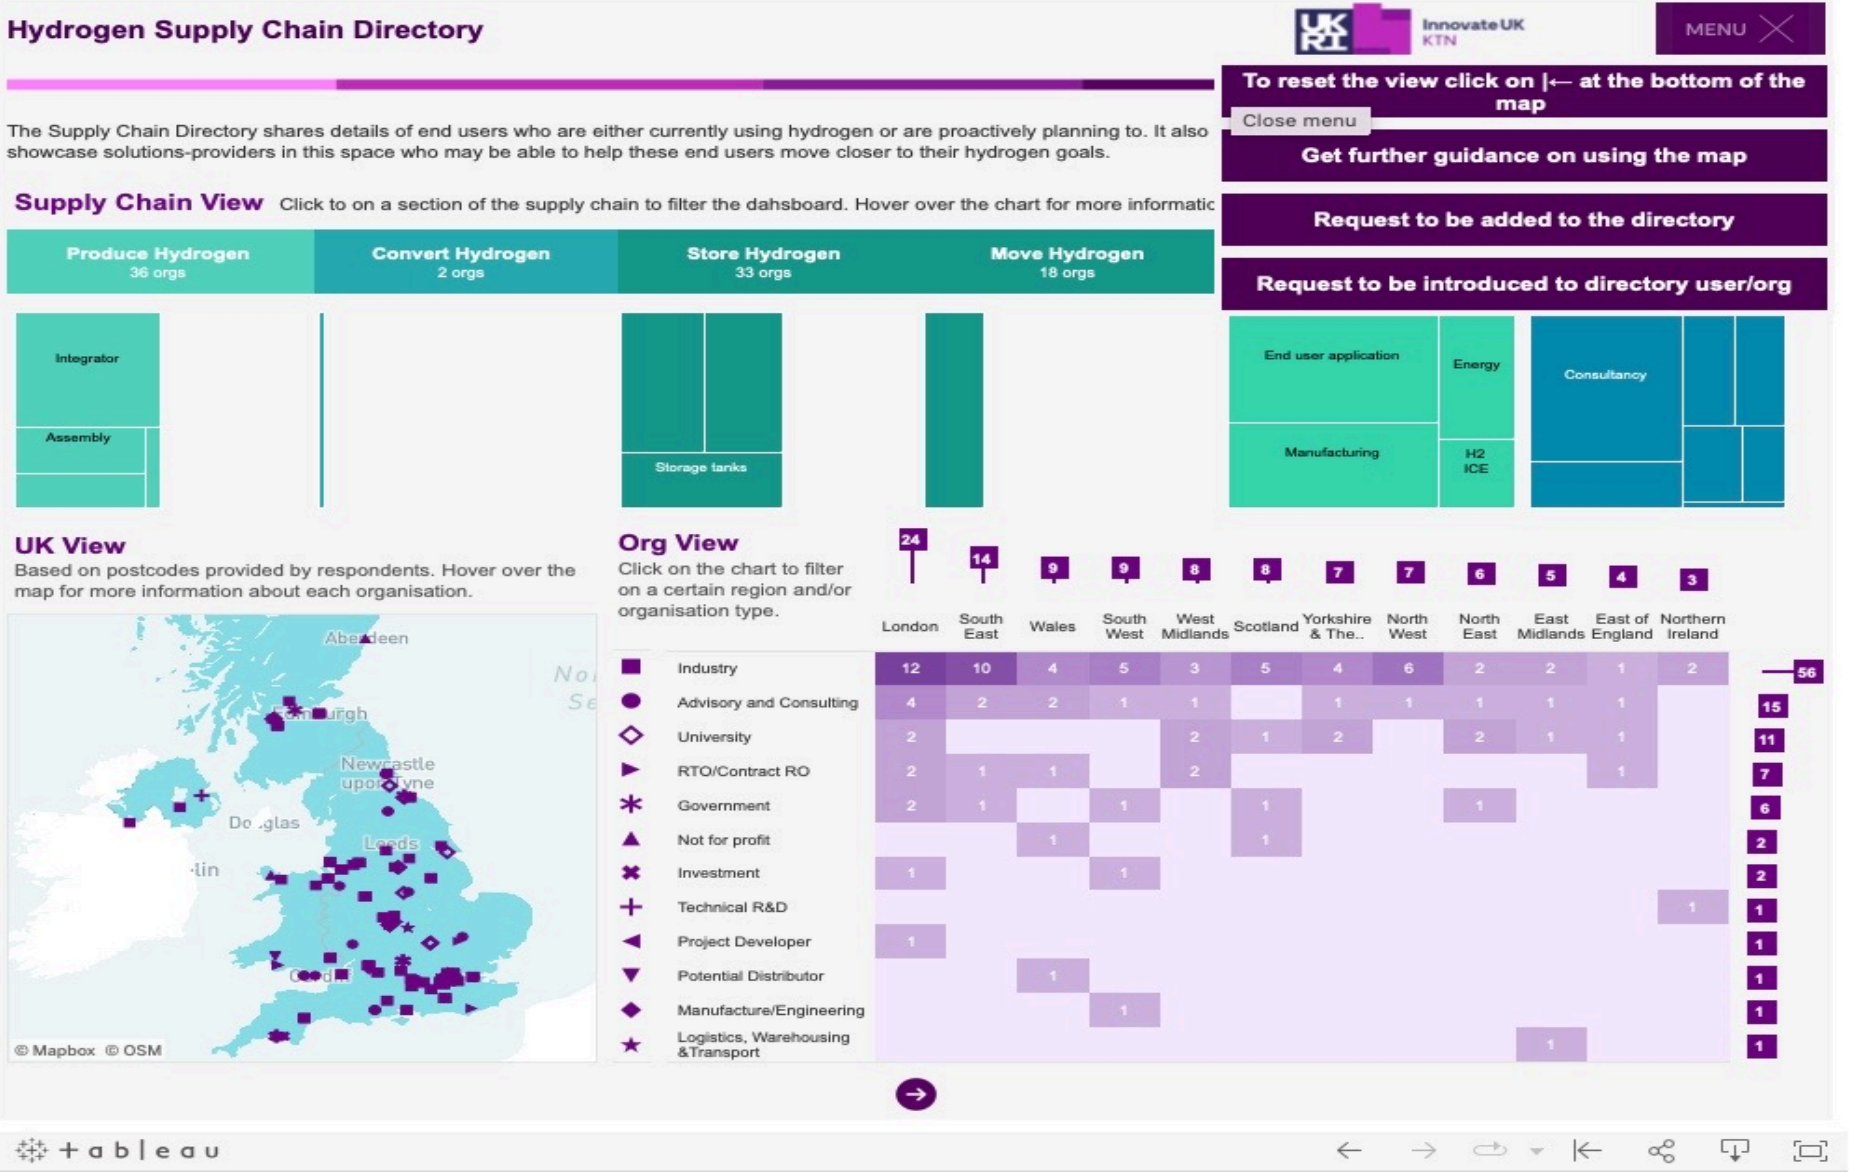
Hydrogen Supply Chain Directory

UK RI Innovate UK KTN

MENU

To reset the view click on |← at the bottom of the map

Close menu

Get further guidance on using the map

Request to be added to the directory

Request to be introduced to directory user/org

The Supply Chain Directory shares details of end users who are either currently using hydrogen or are proactively planning to. It also showcase solutions-providers in this space who may be able to help these end users move closer to their hydrogen goals.

Supply Chain View Click to on a section of the supply chain to filter the dahsboard. Hover over the chart for more informatic

Produce Hydrogen 36 orgs
Convert Hydrogen 2 orgs
Store Hydrogen 33 orgs
Move Hydrogen 18 orgs

Integrator
Assembly
Storage tanks
End user application
Energy
Manufacturing
H2 ICE
Consultancy

UK View
Based on postcodes provided by respondents. Hover over the map for more information about each organisation.

Aberdeen
Edinburgh
Newcastle upon Tyne
Douglas
Leeds
lin
Cardiff
No
Se
© Mapbox © OSM

Org View
Click on the chart to filter on a certain region and/or organisation type.

| | London | South East | Wales | South West | West Midlands | Scotland | Yorkshire & The.. | North West | North East | East Midlands | East of England | Northern Ireland | |
|---|---|---|---|---|---|---|---|---|---|---|---|---|---|
| | 24 | 14 | 9 | 9 | 8 | 8 | 7 | 7 | 6 | 5 | 4 | 3 | |
| Industry | 12 | 10 | 4 | 5 | 3 | 5 | 4 | 6 | 2 | 2 | 1 | 2 | 56 |
| Advisory and Consulting | 4 | 2 | 2 | 1 | 1 | | 1 | 1 | 1 | 1 | 1 | | 15 |
| University | 2 | | | | 2 | 1 | 2 | | 2 | 1 | 1 | | 11 |
| RTO/Contract RO | 2 | 1 | 1 | | 2 | | | | | | 1 | | 7 |
| Government | 2 | 1 | | 1 | | 1 | | | 1 | | | | 6 |
| Not for profit | | | 1 | | | 1 | | | | | | | 2 |
| Investment | 1 | | | 1 | | | | | | | | | 2 |
| Technical R&D | | | | | | | | | | | | 1 | 1 |
| Project Developer | 1 | | | | | | | | | | | | 1 |
| Potential Distributor | | | 1 | | | | | | | | | | 1 |
| Manufacture/Engineering | | | | 1 | | | | | | | | | 1 |
| Logistics, Warehousing &Transport | | | | | | | | | | 1 | | | 1 |

+ a b | e a u